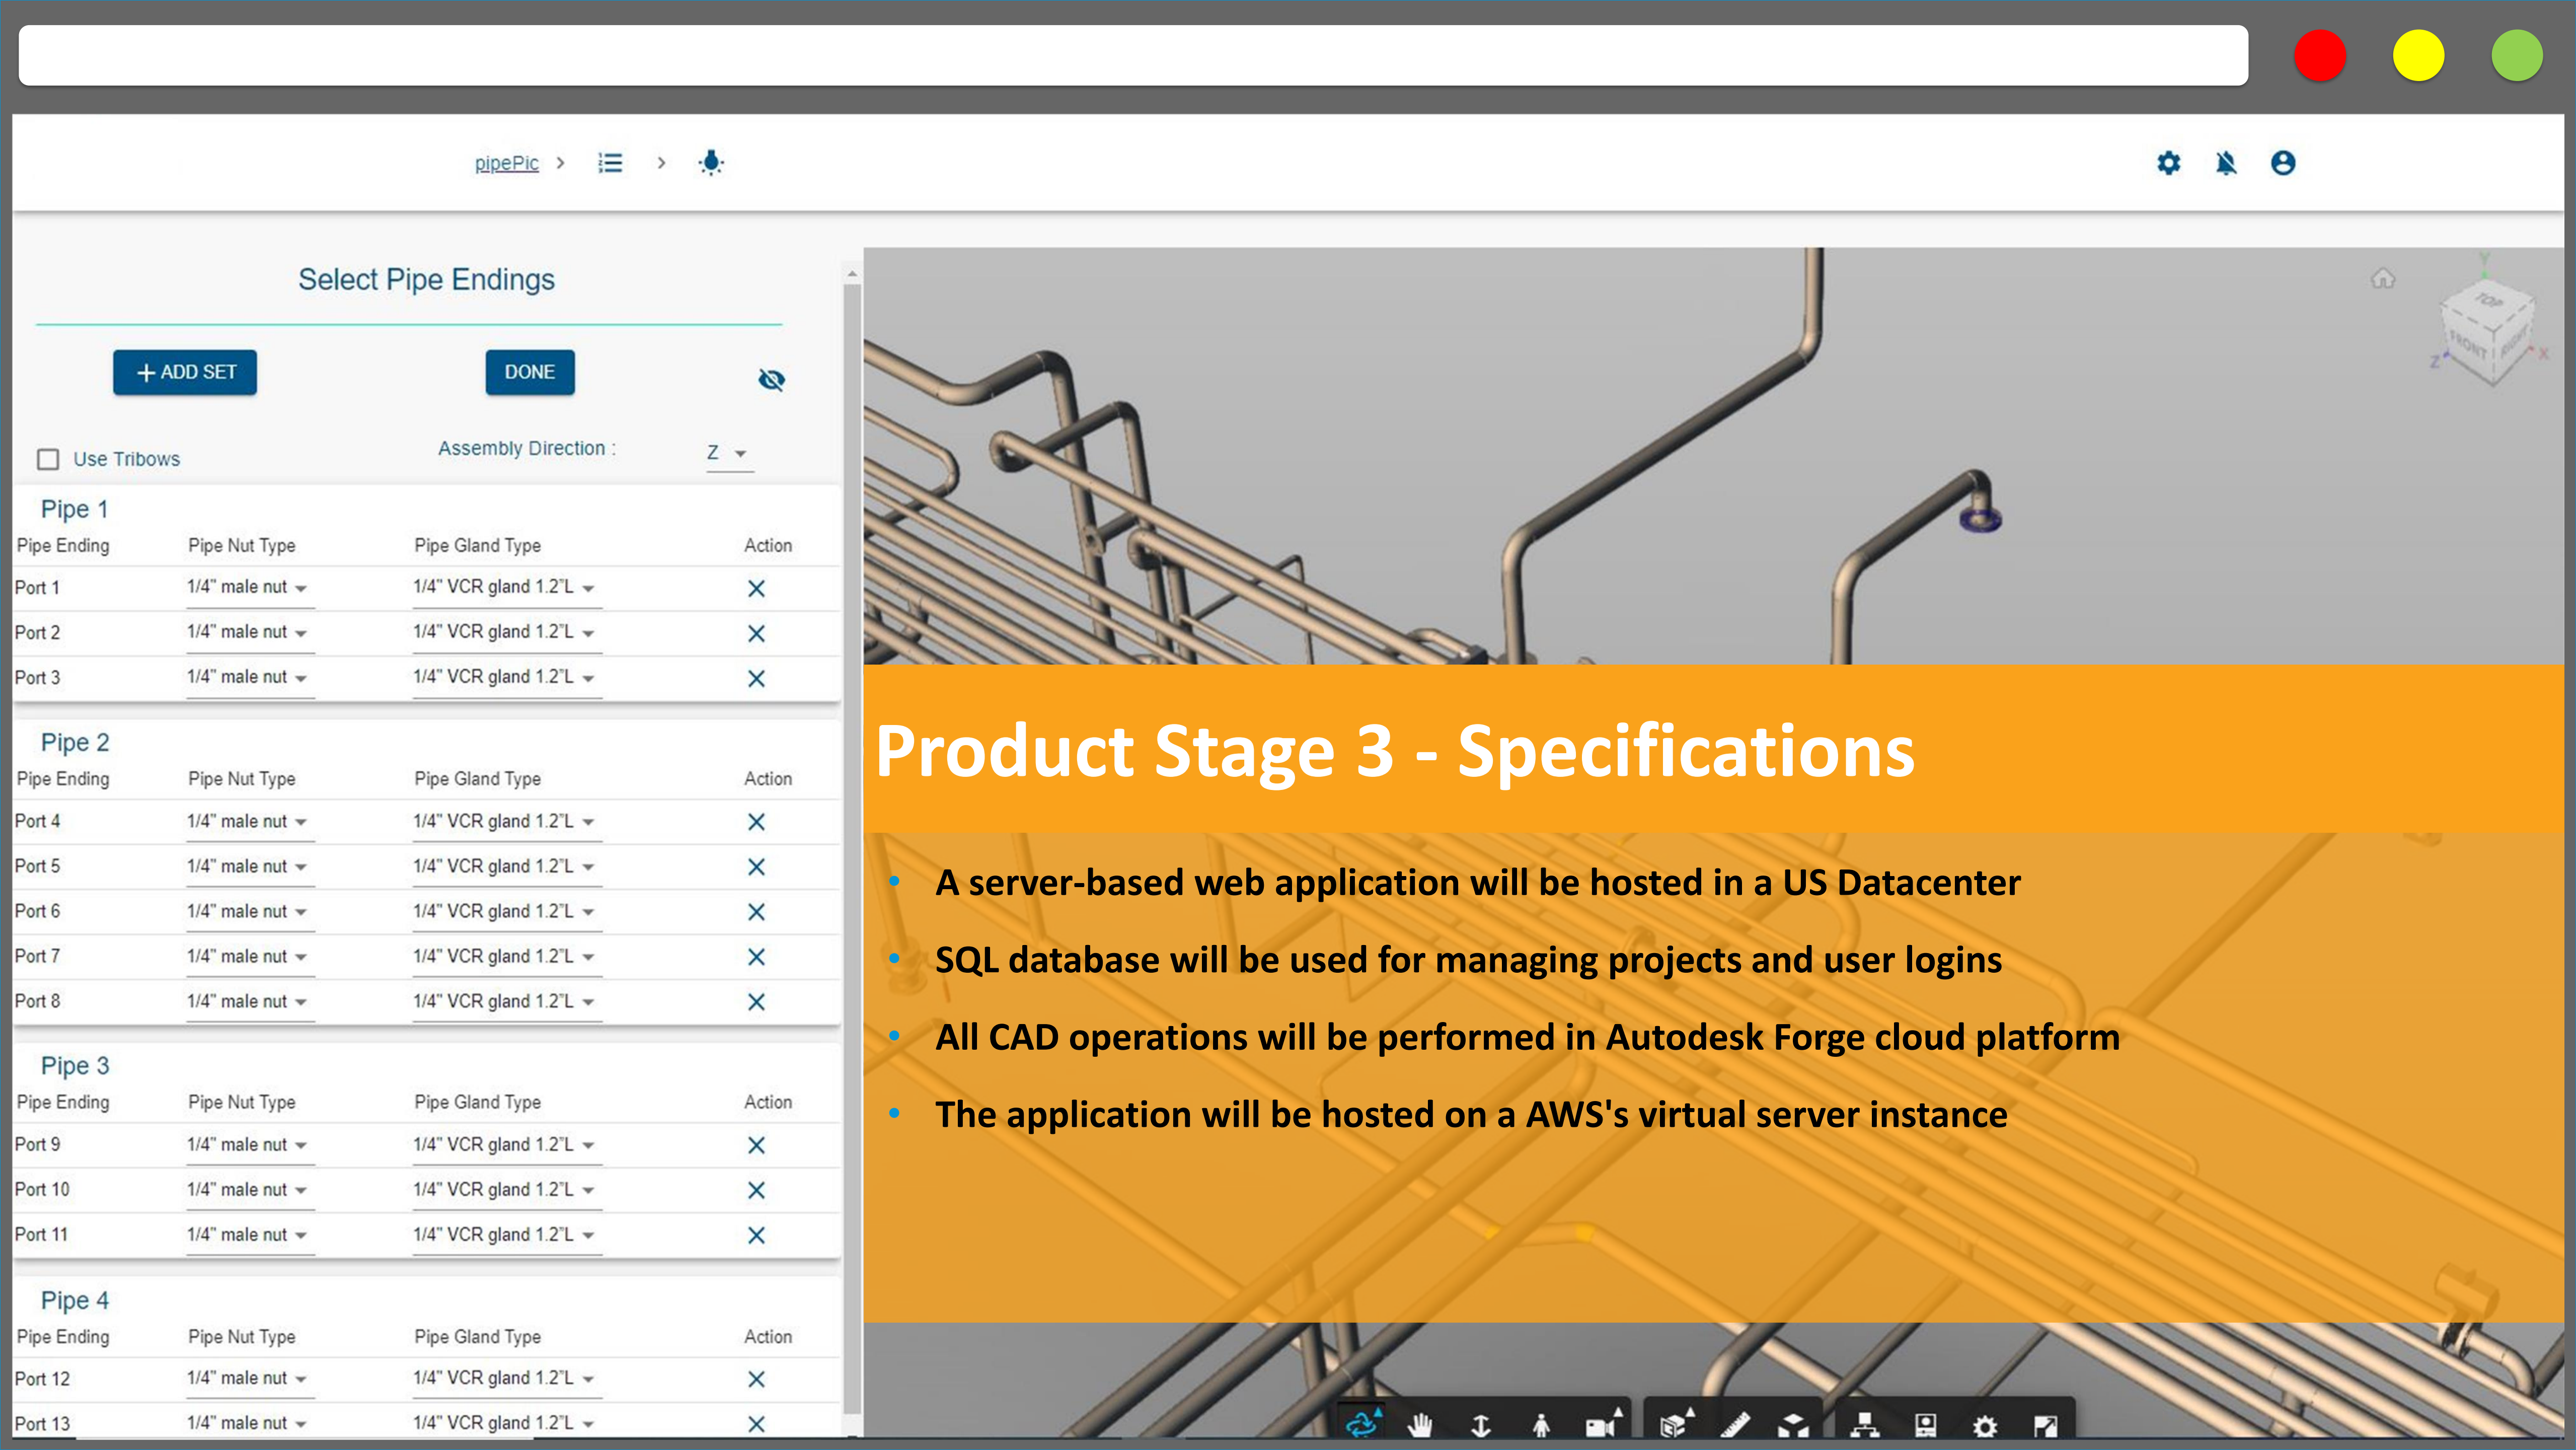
pipePic >  >

Select Pipe Endings

+ ADD SET

DONE

Use Tribows

Assembly Direction :

Z

Pipe 1

| Pipe Ending | Pipe Nut Type | Pipe Gland Type | Action |
|---|---|---|---|
| Port 1 | 1/4" male nut | 1/4" VCR gland 1.2"L | X |
| Port 2 | 1/4" male nut | 1/4" VCR gland 1.2"L | X |
| Port 3 | 1/4" male nut | 1/4" VCR gland 1.2"L | X |

Pipe 2

| Pipe Ending | Pipe Nut Type | Pipe Gland Type | Action |
|---|---|---|---|
| Port 4 | 1/4" male nut | 1/4" VCR gland 1.2"L | X |
| Port 5 | 1/4" male nut | 1/4" VCR gland 1.2"L | X |
| Port 6 | 1/4" male nut | 1/4" VCR gland 1.2"L | X |
| Port 7 | 1/4" male nut | 1/4" VCR gland 1.2"L | X |
| Port 8 | 1/4" male nut | 1/4" VCR gland 1.2"L | X |

Pipe 3

| Pipe Ending | Pipe Nut Type | Pipe Gland Type | Action |
|---|---|---|---|
| Port 9 | 1/4" male nut | 1/4" VCR gland 1.2"L | X |
| Port 10 | 1/4" male nut | 1/4" VCR gland 1.2"L | X |
| Port 11 | 1/4" male nut | 1/4" VCR gland 1.2"L | X |

Pipe 4

| Pipe Ending | Pipe Nut Type | Pipe Gland Type | Action |
|---|---|---|---|
| Port 12 | 1/4" male nut | 1/4" VCR gland 1.2"L | X |
| Port 13 | 1/4" male nut | 1/4" VCR gland 1.2"L | X |

TOP FRONT RIGHT

Product Stage 3 - Specifications

• A server-based web application will be hosted in a US Datacenter
• SQL database will be used for managing projects and user logins
• All CAD operations will be performed in Autodesk Forge cloud platform
• The application will be hosted on a AWS's virtual server instance